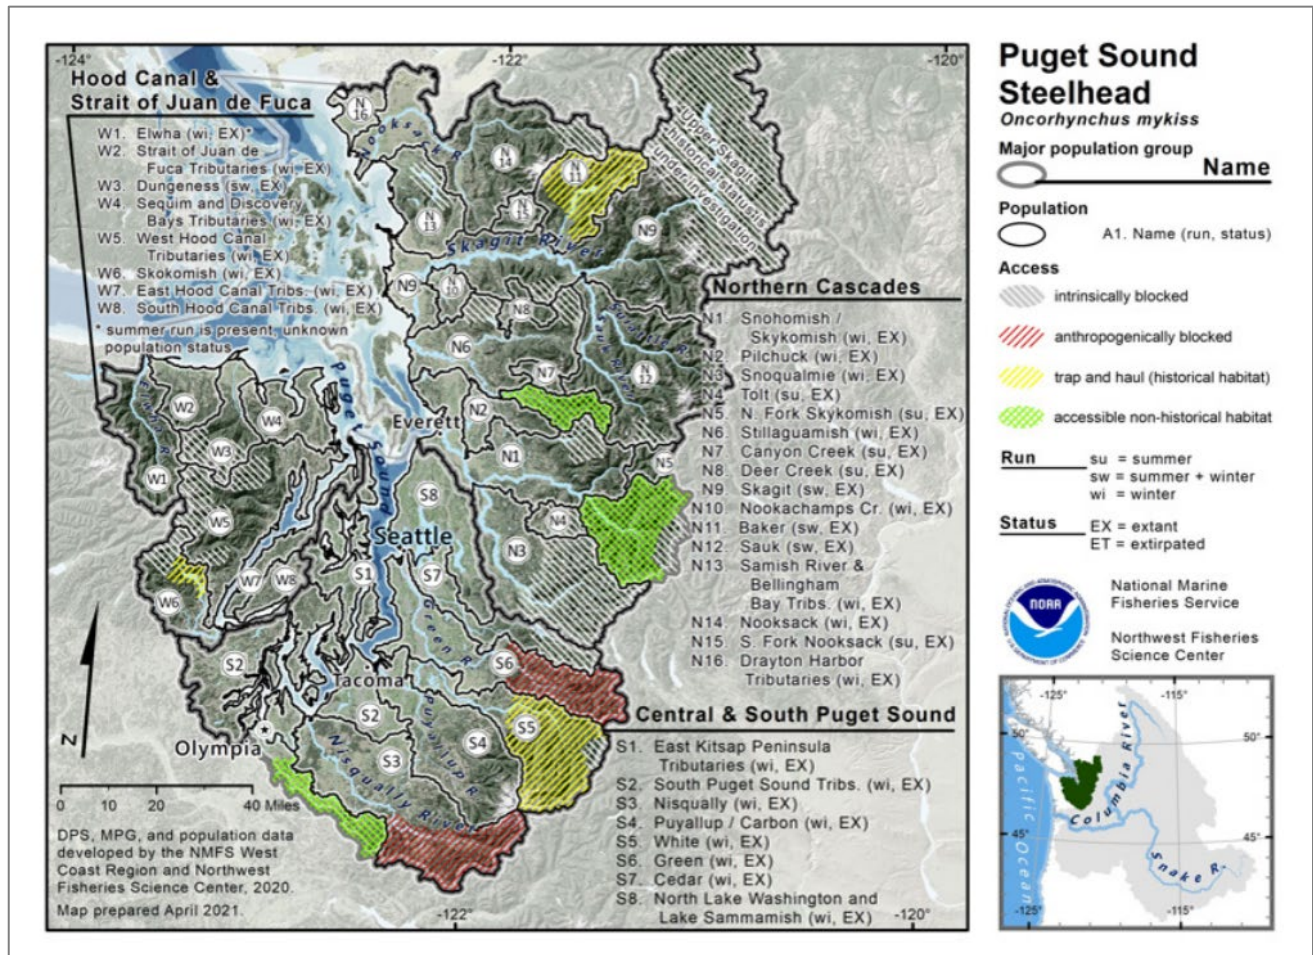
-124° -122° -120°

Hood Canal & Strait of Juan de Fuca

W1. Elwha (wi, EX)*
W2. Strait of Juan de Fuca Tributaries (wi, EX)
W3. Dungeness (sw, EX)
W4. Sequim and Discovery Bays Tributaries (wi, EX)
W5. West Hood Canal Tributaries (wi, EX)
W6. Skokomish (wi, EX)
W7. East Hood Canal Tribs. (wi, EX)
W8. South Hood Canal Tribs. (wi, EX)
* summer run is present, unknown population status

N16 Nooksack R. N14 N11 N15 N13 Upper Skagit historical status is under investigation Skagit River N9 N9 N10 N8 N6 N7 N12 N2 N1 N5 N4 N3 Everett Puget Sound W2 W4 W3 W1 W5 W6 W7 W8 Elwha R. S8 Seattle S1 S7 Green R. S6 S2 Tacoma S5 S2 S4 S3 Puyallup R. Nisqually River Olympia N

Northern Cascades

N1. Snohomish / Skykomish (wi, EX)
N2. Pilchuck (wi, EX)
N3. Snoqualmie (wi, EX)
N4. Tolt (su, EX)
N5. N. Fork Skykomish (su, EX)
N6. Stillaguamish (wi, EX)
N7. Canyon Creek (su, EX)
N8. Deer Creek (su, EX)
N9. Skagit (sw, EX)
N10. Nookachamps Cr. (wi, EX)
N11. Baker (sw, EX)
N12. Sauk (sw, EX)
N13. Samish River & Bellingham Bay Tribs. (wi, EX)
N14. Nooksack (wi, EX)
N15. S. Fork Nooksack (su, EX)
N16. Drayton Harbor Tributaries (wi, EX)

Central & South Puget Sound

S1. East Kitsap Peninsula Tributaries (wi, EX)
S2. South Puget Sound Tribs. (wi, EX)
S3. Nisqually (wi, EX)
S4. Puyallup / Carbon (wi, EX)
S5. White (wi, EX)
S6. Green (wi, EX)
S7. Cedar (wi, EX)
S8. North Lake Washington and Lake Sammamish (wi, EX)

0 10 20 40 Miles

DPS, MPG, and population data developed by the NMFS West Coast Region and Northwest Fisheries Science Center, 2020.
Map prepared April 2021.

-122° -120°

Puget Sound Steelhead
Oncorhynchus mykiss

Major population group
Name

Population
A1. Name (run, status)

Access
intrinsically blocked
anthropogenically blocked
trap and haul (historical habitat)
accessible non-historical habitat

Run
su = summer
sw = summer + winter
wi = winter

Status
EX = extant
ET = extirpated

NOAA

National Marine Fisheries Service

Northwest Fisheries Science Center

-125° -115° 50° 50° Columbia River Pacific Ocean 45° 45° Snake R. -125° -115°